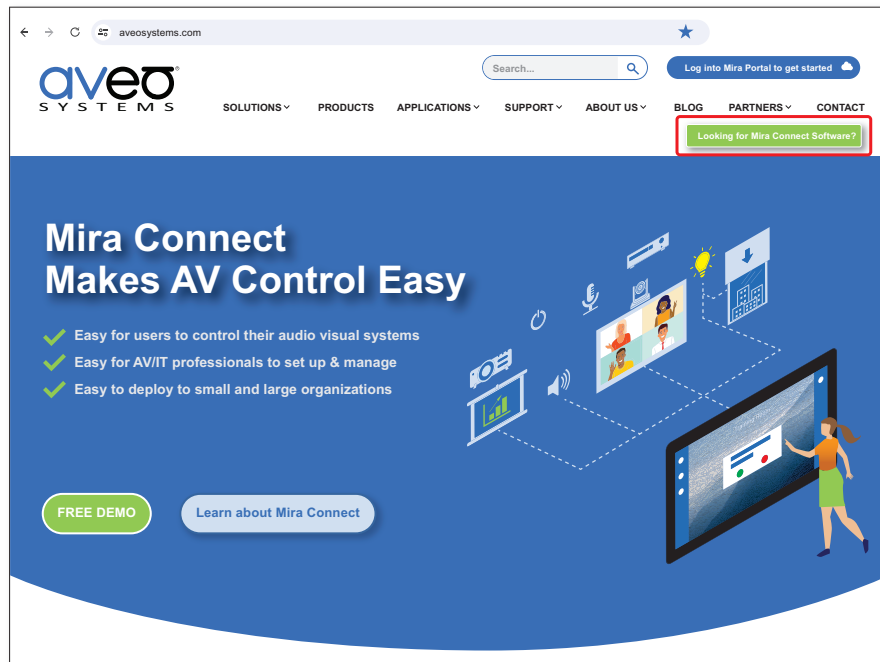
aveosystems.com

aveo®
SYSTEMS

Search...

Log into Mira Portal to get started

SOLUTIONS PRODUCTS APPLICATIONS SUPPORT ABOUT US BLOG PARTNERS CONTACT

Looking for Mira Connect Software?

Mira Connect
Makes AV Control Easy

Easy for users to control their audio visual systems
Easy for AV/IT professionals to set up & manage
Easy to deploy to small and large organizations

FREE DEMO

Learn about Mira Connect